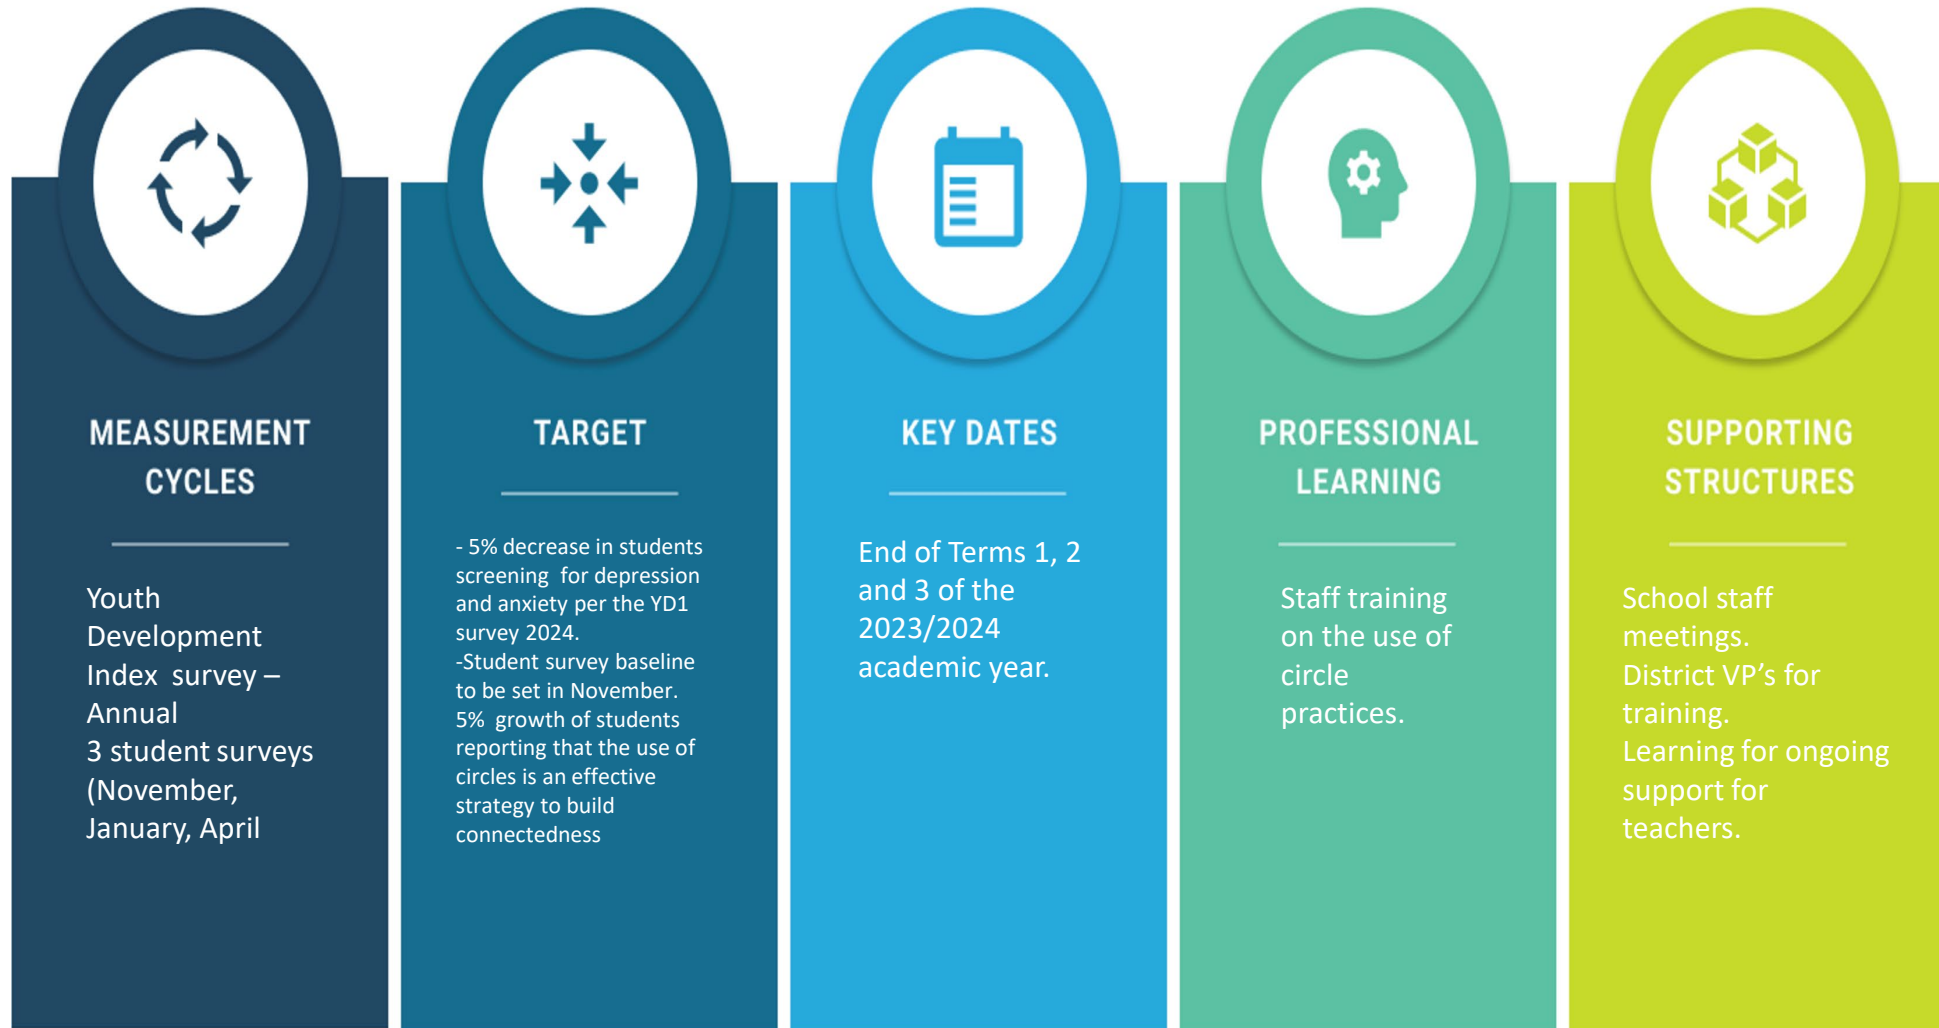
MEASUREMENT CYCLES

Youth Development Index survey – Annual
3 student surveys (November, January, April

TARGET

- 5% decrease in students screening for depression and anxiety per the YD1 survey 2024.
-Student survey baseline to be set in November.
5% growth of students reporting that the use of circles is an effective strategy to build connectedness

KEY DATES

End of Terms 1, 2 and 3 of the 2023/2024 academic year.

PROFESSIONAL LEARNING

Staff training on the use of circle practices.

SUPPORTING STRUCTURES

School staff meetings.
District VP's for training.
Learning for ongoing support for teachers.